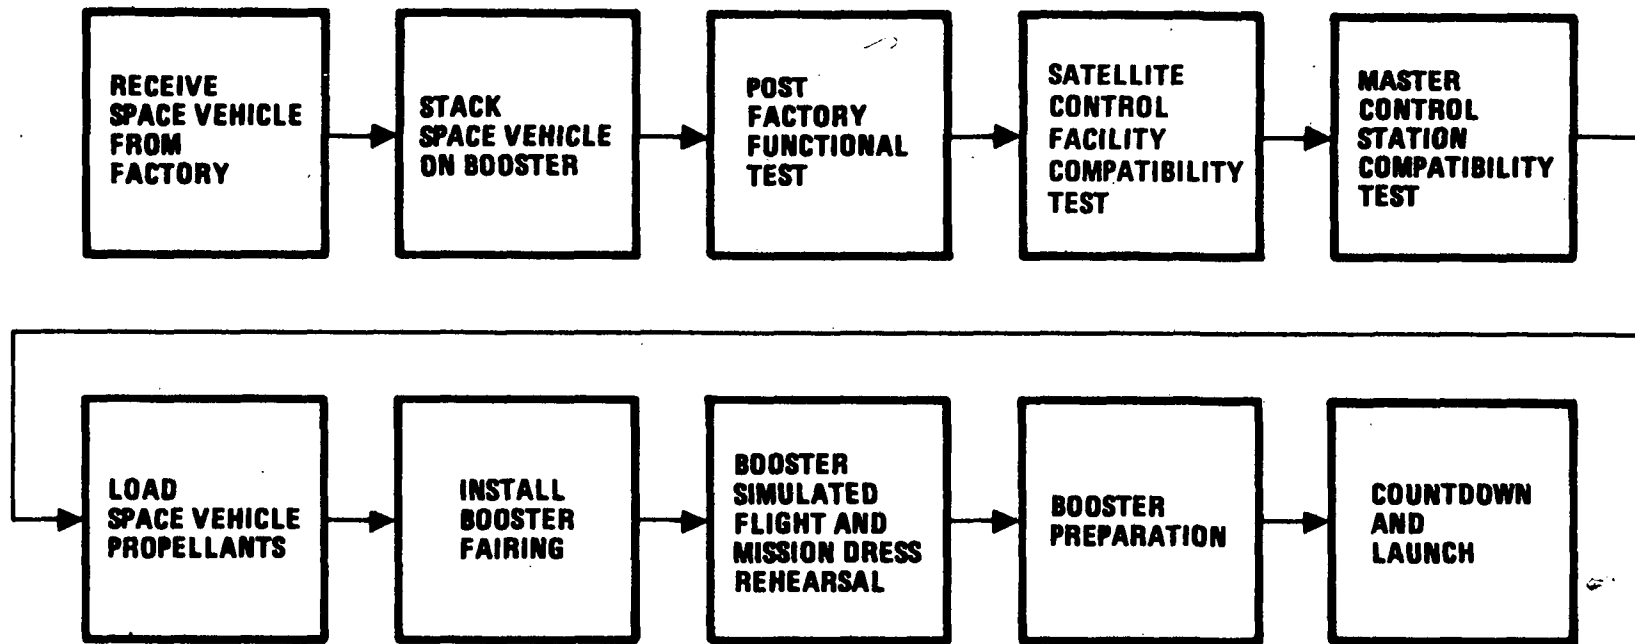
RECEIVE SPACE VEHICLE FROM FACTORY

STACK SPACE VEHICLE ON BOOSTER

POST FACTORY FUNCTIONAL TEST

SATELLITE CONTROL FACILITY COMPATIBILITY TEST

MASTER CONTROL STATION COMPATIBILITY TEST

LOAD SPACE VEHICLE PROPELLANTS

INSTALL BOOSTER FAIRING

BOOSTER SIMULATED FLIGHT AND MISSION DRESS REHEARSAL

BOOSTER PREPARATION

COUNTDOWN AND LAUNCH